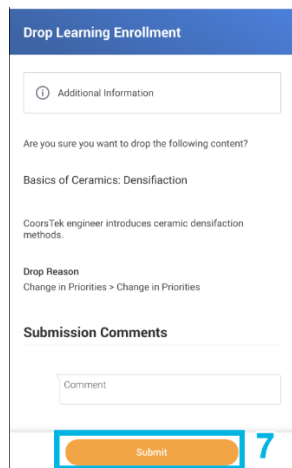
Drop Learning Enrollment

Additional Information

Are you sure you want to drop the following content?

Basics of Ceramics: Densifiaction

CoorsTek engineer introduces ceramic densifaction methods.

Drop Reason
Change in Priorities > Change in Priorities

Submission Comments

Comment

Submit

7